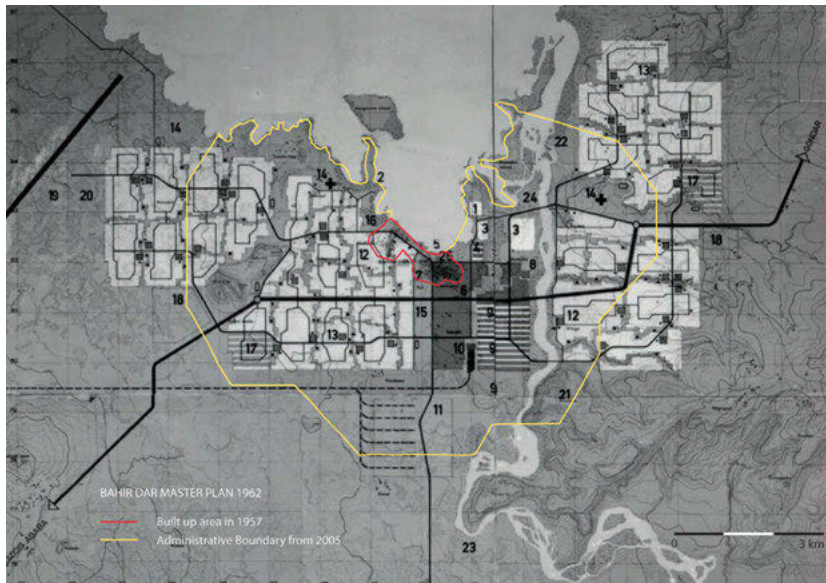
BAHIR DAR MASTER PLAN 1962

Built up area in 1957

Administrative Boundary from 2005

0

3 km

GONDAR

ADDIS ABABA

14
19
20
14
2
16
12
18
17
13
15
1
3
4
5
7
6
3
8
9
9
9
10
11
9
22
24
14
13
17
18
12
21
23